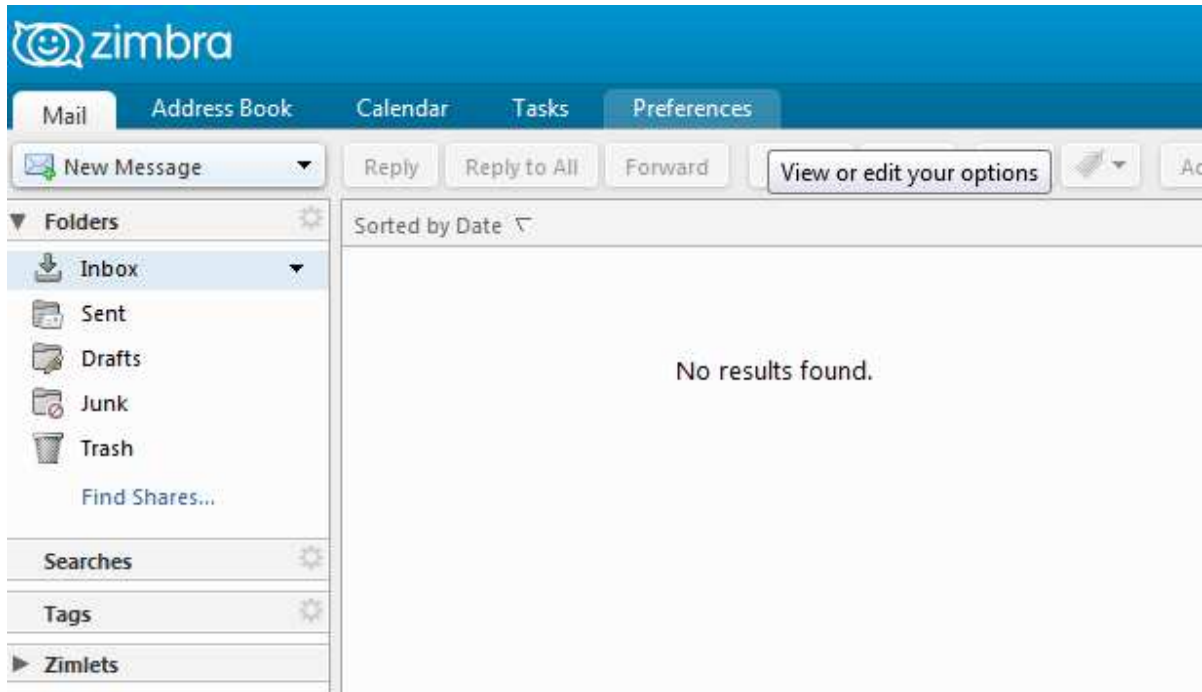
zimbra

Mail Address Book Calendar Tasks Preferences

New Message

Reply Reply to All Forward

View or edit your options

Ac

Folders

Sorted by Date

Inbox

Sent

Drafts

Junk

Trash

Find Shares...

No results found.

Searches

Tags

Zimlets